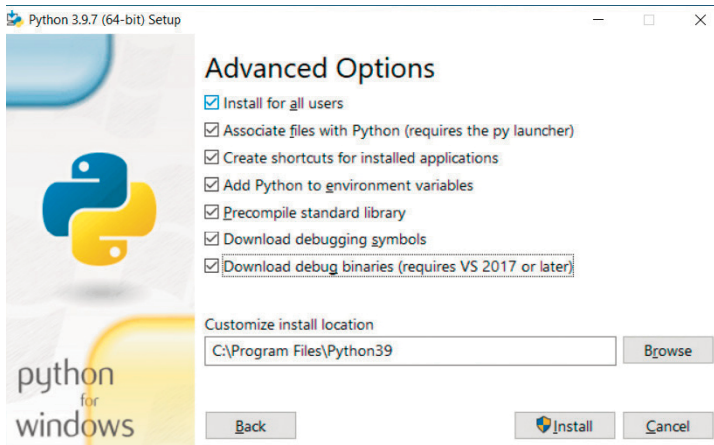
Python 3.9.7 (64-bit) Setup

Advanced Options

Install for all users

Associate files with Python (requires the py launcher)

Create shortcuts for installed applications

Add Python to environment variables

Precompile standard library

Download debugging symbols

Download debug binaries (requires VS 2017 or later)

Customize install location

C:\Program Files\Python39

Browse

python for windows

Back

Install

Cancel